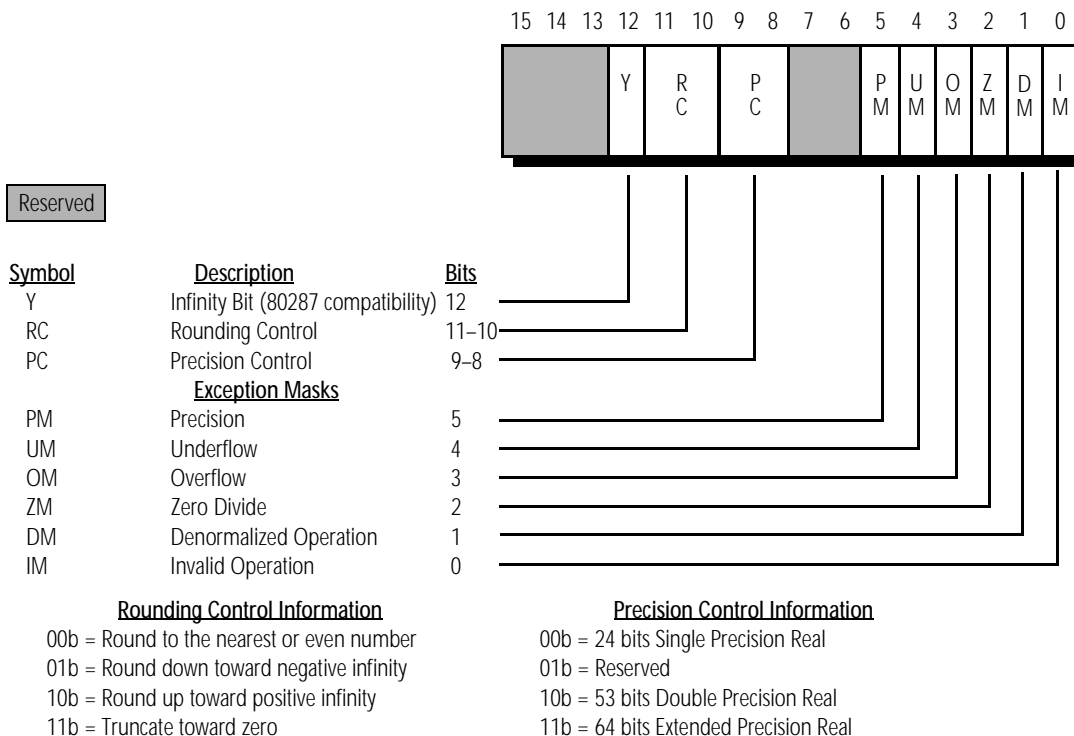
15 14 13 12 11 10 9 8 7 6 5 4 3 2 1 0

Y RC PC PM UM OM ZM DM IM

Reserved

| Symbol | Description | Bits |
|---|---|---|
| Y | Infinity Bit (80287 compatibility) | 12 |
| RC | Rounding Control | 11–10 |
| PC | Precision Control | 9–8 |
| | Exception Masks | |
| PM | Precision | 5 |
| UM | Underflow | 4 |
| OM | Overflow | 3 |
| ZM | Zero Divide | 2 |
| DM | Denormalized Operation | 1 |
| IM | Invalid Operation | 0 |

Rounding Control Information
00b = Round to the nearest or even number
01b = Round down toward negative infinity
10b = Round up toward positive infinity
11b = Truncate toward zero

Precision Control Information
00b = 24 bits Single Precision Real
01b = Reserved
10b = 53 bits Double Precision Real
11b = 64 bits Extended Precision Real